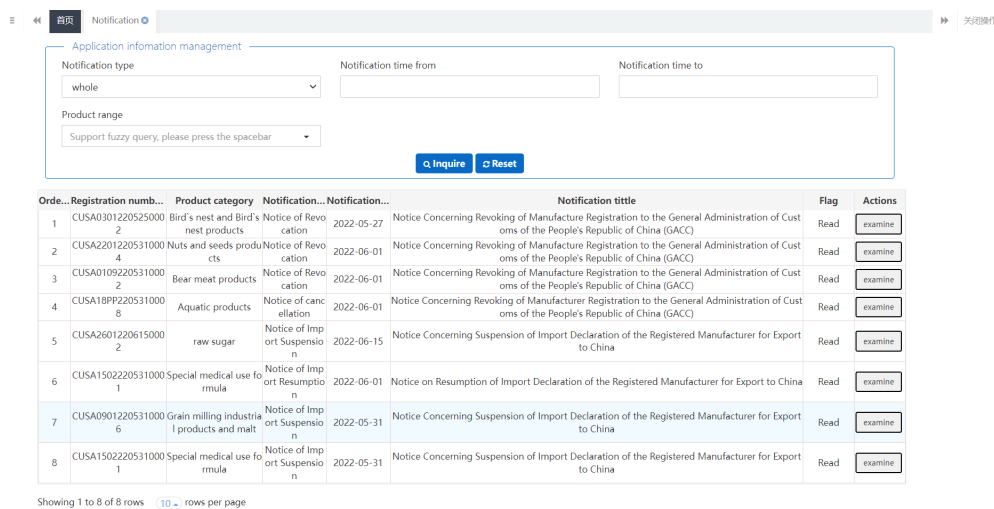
首页 Notification 关闭操作

Application infomation management

Notification type
whole

Notification time from

Notification time to

Product range
Support fuzzy query, please press the spacebar

Inquire Reset

| Orde... | Registration numb... | Product category | Notification... | Notification... | Notification tittle | Flag | Actions |
|---|---|---|---|---|---|---|---|
| 1 | CUSA03012205250002 | Bird`s nest and Bird`s nest products | Notice of Revocation | 2022-05-27 | Notice Concerning Revoking of Manufacture Registration to the General Administration of Customs of the People's Republic of China (GACC) | Read | examine |
| 2 | CUSA22012205310004 | Nuts and seeds products | Notice of Revocation | 2022-06-01 | Notice Concerning Revoking of Manufacture Registration to the General Administration of Customs of the People's Republic of China (GACC) | Read | examine |
| 3 | CUSA01092205310002 | Bear meat products | Notice of Revocation | 2022-06-01 | Notice Concerning Revoking of Manufacture Registration to the General Administration of Customs of the People's Republic of China (GACC) | Read | examine |
| 4 | CUSA18PP2205310008 | Aquatic products | Notice of cancellation | 2022-06-01 | Notice Concerning Revoking of Manufacturer Registration to the General Administration of Customs of the People's Republic of China (GACC) | Read | examine |
| 5 | CUSA26012206150002 | raw sugar | Notice of Import Suspension | 2022-06-15 | Notice Concerning Suspension of Import Declaration of the Registered Manufacturer for Export to China | Read | examine |
| 6 | CUSA15022205310001 | Special medical use formula | Notice of Import Resumption | 2022-06-01 | Notice on Resumption of Import Declaration of the Registered Manufacturer for Export to China | Read | examine |
| 7 | CUSA09012205310006 | Grain milling industrial products and malt | Notice of Import Suspension | 2022-05-31 | Notice Concerning Suspension of Import Declaration of the Registered Manufacturer for Export to China | Read | examine |
| 8 | CUSA15022205310001 | Special medical use formula | Notice of Import Suspension | 2022-05-31 | Notice Concerning Suspension of Import Declaration of the Registered Manufacturer for Export to China | Read | examine |

Showing 1 to 8 of 8 rows 10 rows per page